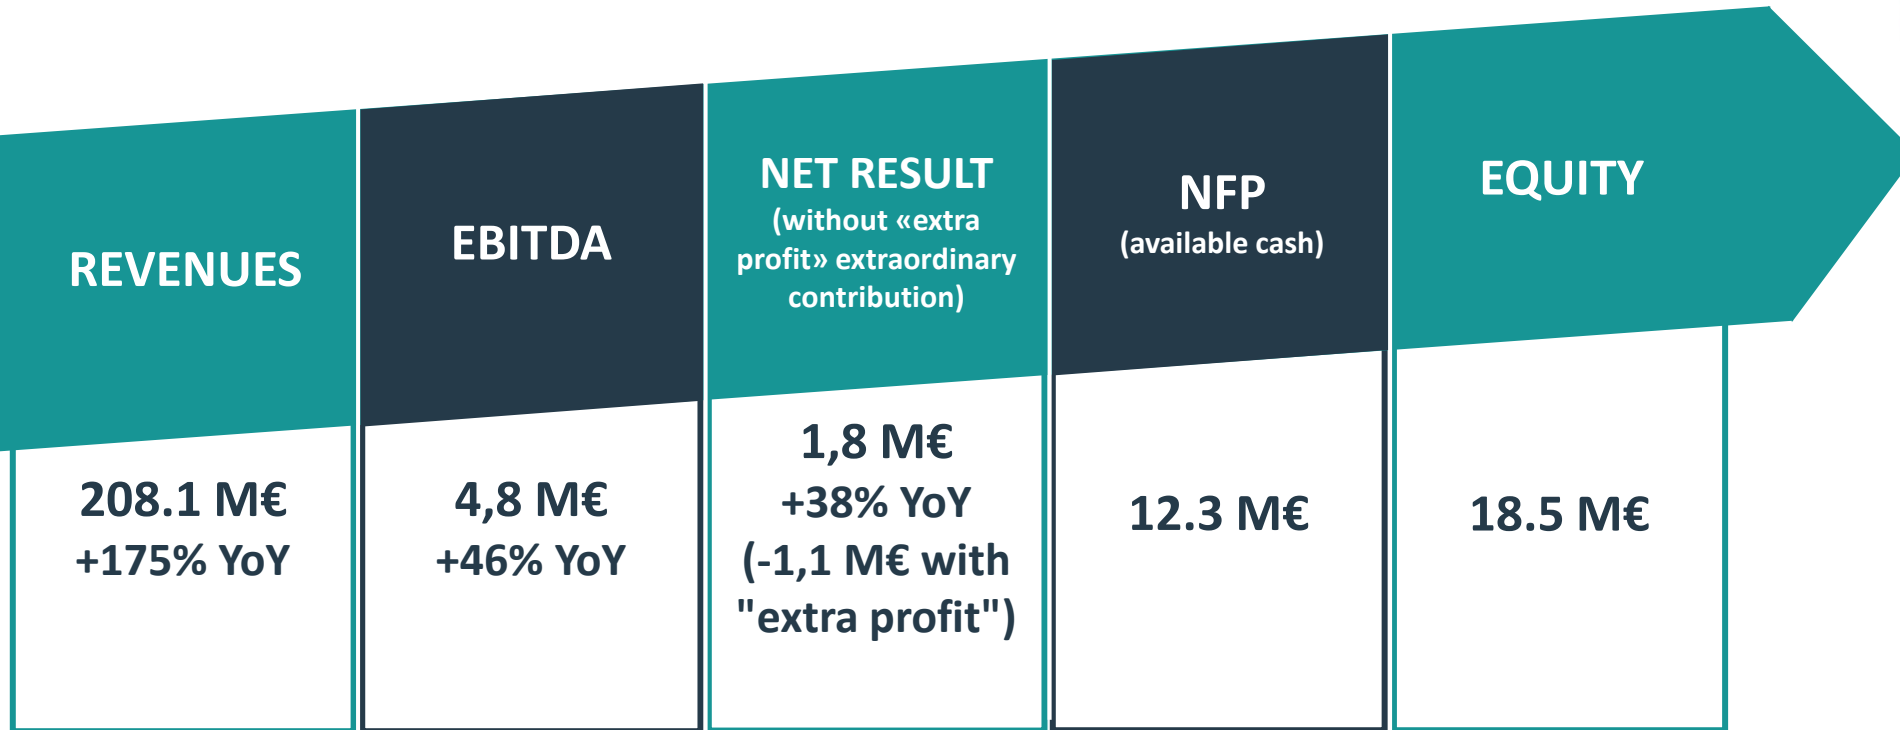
REVENUES

208.1 M€
+175% YoY

EBITDA

4,8 M€
+46% YoY

NET RESULT
(without «extra profit» extraordinary contribution)

1,8 M€
+38% YoY
(-1,1 M€ with "extra profit")

NFP
(available cash)

12.3 M€

EQUITY

18.5 M€